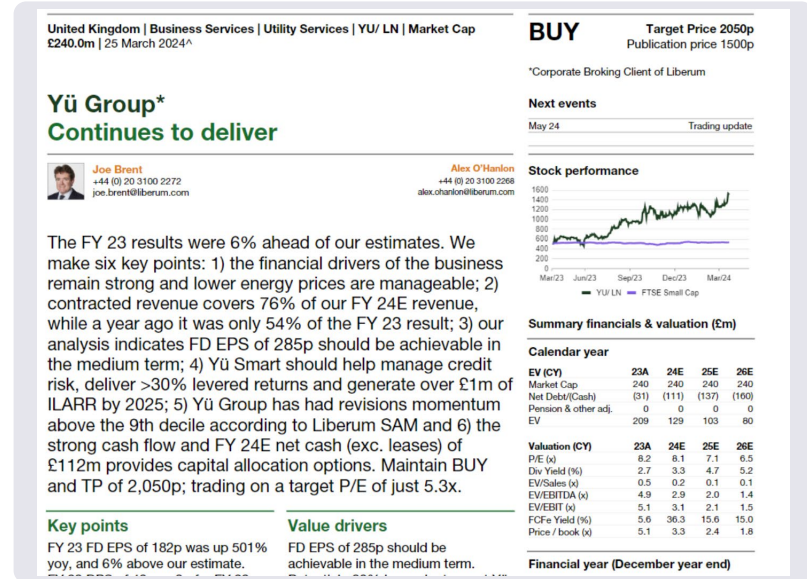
United Kingdom | Business Services | Utility Services | YU/ LN | Market Cap £240.0m | 25 March 2024^

BUY

Target Price 2050p
Publication price 1500p

*Corporate Broking Client of Liberum

Yü Group*
Continues to deliver

Joe Brent
+44 (0) 20 3100 2272
joe.brent@liberum.com

Alex O'Hanlon
+44 (0) 20 3100 2268
alex.ohanlon@liberum.com

The FY 23 results were 6% ahead of our estimates. We make six key points: 1) the financial drivers of the business remain strong and lower energy prices are manageable; 2) contracted revenue covers 76% of our FY 24E revenue, while a year ago it was only 54% of the FY 23 result; 3) our analysis indicates FD EPS of 285p should be achievable in the medium term; 4) Yü Smart should help manage credit risk, deliver >30% levered returns and generate over £1m of ILARR by 2025; 5) Yü Group has had revisions momentum above the 9th decile according to Liberum SAM and 6) the strong cash flow and FY 24E net cash (exc. leases) of £112m provides capital allocation options. Maintain BUY and TP of 2,050p; trading on a target P/E of just 5.3x.

Key points

FY 23 FD EPS of 182p was up 501% yoy, and 6% above our estimate.

Value drivers

FD EPS of 285p should be achievable in the medium term.

Next events

| May 24 | Trading update |
|---|---|

Stock performance

1600
1400
1200
1000
800
600
400
200
0
Mar/23 Jun/23 Sep/23 Dec/23 Mar/24
YU/ LN FTSE Small Cap

Summary financials & valuation (£m)

Calendar year

| EV (CY) | 23A | 24E | 25E | 26E |
|---|---|---|---|---|
| Market Cap | 240 | 240 | 240 | 240 |
| Net Debt/(Cash) | (31) | (111) | (137) | (160) |
| Pension & other adj. | 0 | 0 | 0 | 0 |
| EV | 209 | 129 | 103 | 80 |

| Valuation (CY) | 23A | 24E | 25E | 26E |
|---|---|---|---|---|
| P/E (x) | 8.2 | 8.1 | 7.1 | 6.5 |
| Div Yield (%) | 2.7 | 3.3 | 4.7 | 5.2 |
| EV/Sales (x) | 0.5 | 0.2 | 0.1 | 0.1 |
| EV/EBITDA (x) | 4.9 | 2.9 | 2.0 | 1.4 |
| EV/EBIT (x) | 5.1 | 3.1 | 2.1 | 1.5 |
| FCFe Yield (%) | 5.6 | 36.3 | 15.6 | 15.0 |
| Price / book (x) | 5.1 | 3.3 | 2.4 | 1.8 |

Financial year (December year end)